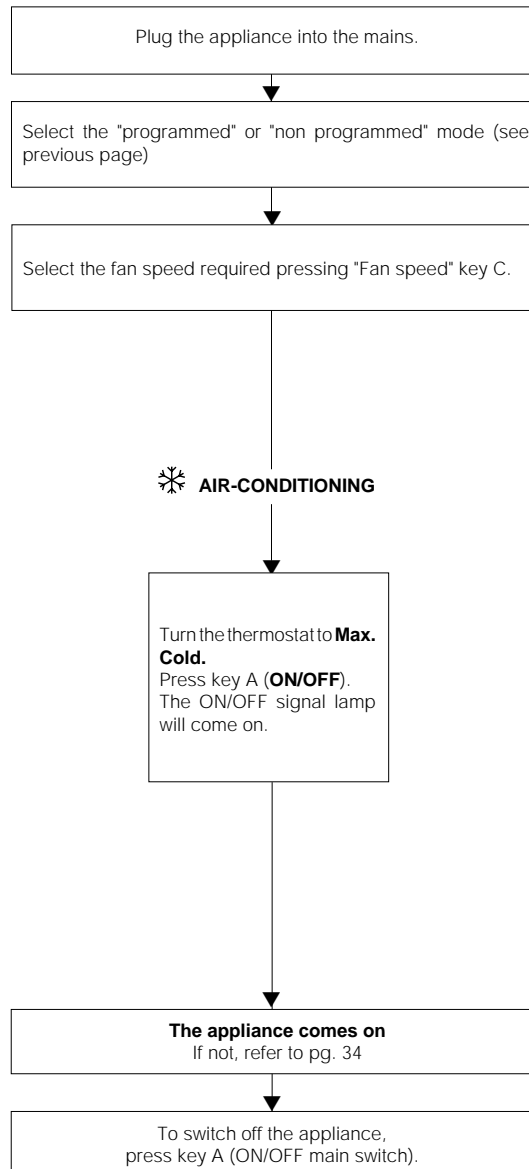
Plug the appliance into the mains.

Select the "programmed" or "non programmed" mode (see previous page)

Select the fan speed required pressing "Fan speed" key C.

AIR-CONDITIONING

Turn the thermostat to **Max. Cold.**
Press key A (**ON/OFF**).
The ON/OFF signal lamp will come on.

**The appliance comes on**
If not, refer to pg. 34

To switch off the appliance, press key A (ON/OFF main switch).